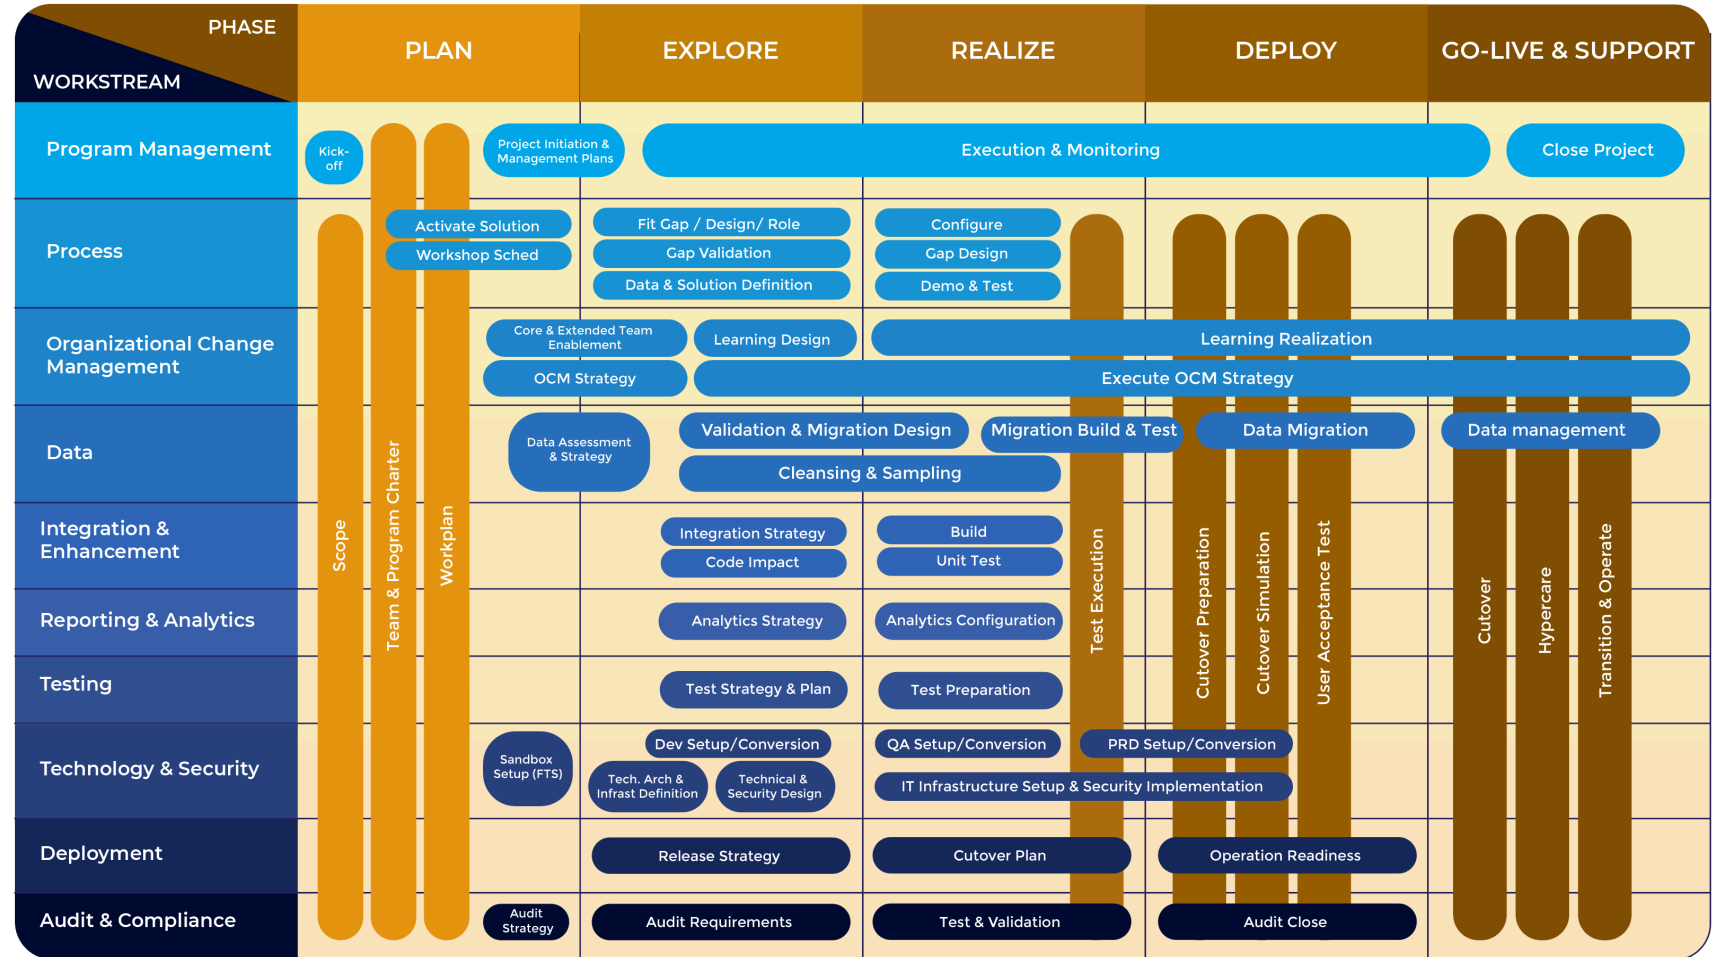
PHASE
WORKSTREAM

| PHASE / WORKSTREAM | PLAN | EXPLORE | REALIZE | DEPLOY | GO-LIVE & SUPPORT |
|---|---|---|---|---|---|

Program Management
Kick-off
Project Initiation & Management Plans
Execution & Monitoring
Close Project

Process
Activate Solution
Workshop Sched
Fit Gap / Design/ Role
Gap Validation
Data & Solution Definition
Configure
Gap Design
Demo & Test

Organizational Change Management
Core & Extended Team Enablement
Learning Design
Learning Realization
OCM Strategy
Execute OCM Strategy

Data
Data Assessment & Strategy
Validation & Migration Design
Migration Build & Test
Data Migration
Data management
Cleansing & Sampling

Integration & Enhancement
Integration Strategy
Code Impact
Build
Unit Test

Reporting & Analytics
Analytics Strategy
Analytics Configuration

Testing
Test Strategy & Plan
Test Preparation

Technology & Security
Sandbox Setup (FTS)
Dev Setup/Conversion
Tech. Arch & Infrast Definition
Technical & Security Design
QA Setup/Conversion
PRD Setup/Conversion
IT Infrastructure Setup & Security Implementation

Deployment
Release Strategy
Cutover Plan
Operation Readiness

Audit & Compliance
Audit Strategy
Audit Requirements
Test & Validation
Audit Close

Scope
Team & Program Charter
Workplan
Test Execution
Cutover Preparation
Cutover Simulation
User Acceptance Test
Cutover
Hypercare
Transition & Operate